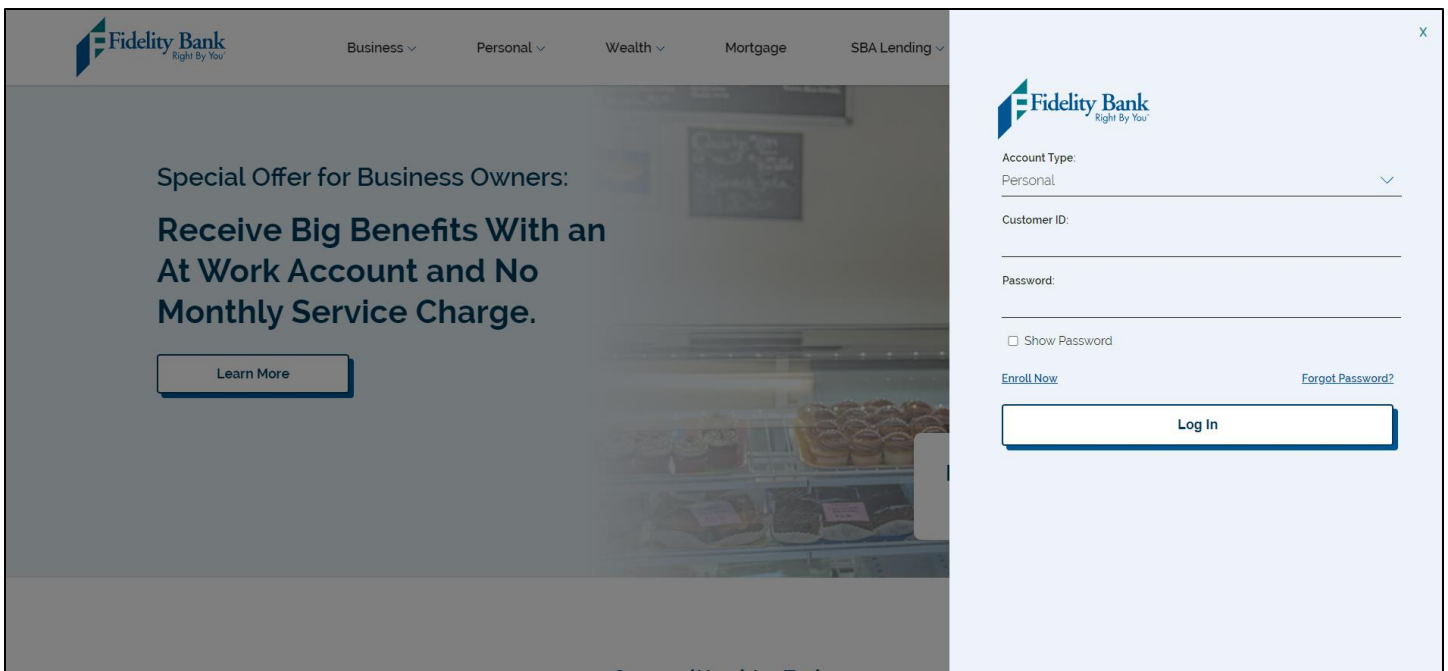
Fidelity Bank
Right By You

Business

Personal

Wealth

Mortgage

SBA Lending

Special Offer for Business Owners:

Receive Big Benefits With an At Work Account and No Monthly Service Charge.

Learn More

X

Fidelity Bank
Right By You

Account Type:

Personal

Customer ID:

Password:

Show Password

Enroll Now

Forgot Password?

Log In